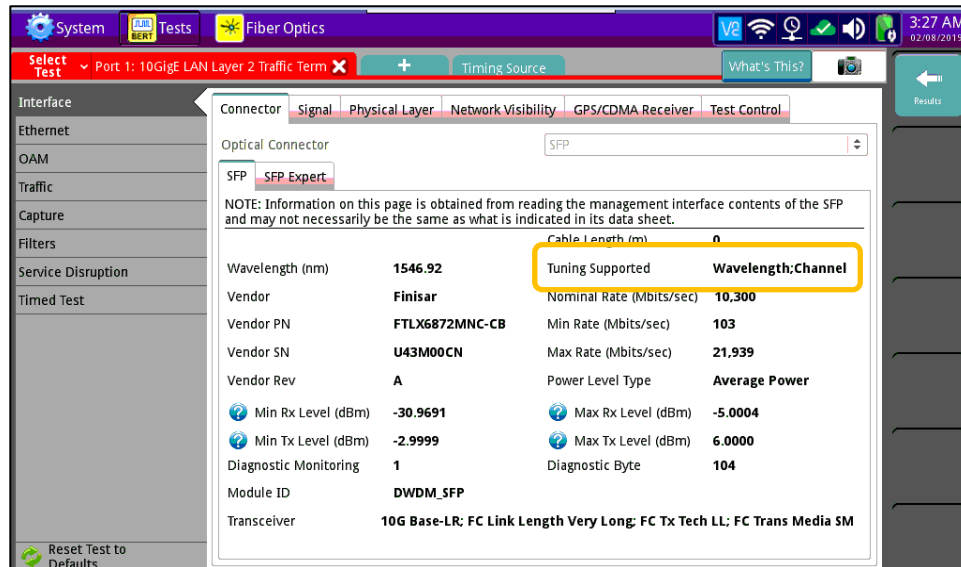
System BERT Tests Fiber Optics 3:27 AM 02/08/2019

Select Test Port 1: 10GigE LAN Layer 2 Traffic Term + Timing Source What's This?

Results

Interface
Ethernet
OAM
Traffic
Capture
Filters
Service Disruption
Timed Test

Reset Test to Defaults

Connector Signal Physical Layer Network Visibility GPS/CDMA Receiver Test Control

Optical Connector SFP

SFP SFP Expert

NOTE: Information on this page is obtained from reading the management interface contents of the SFP and may not necessarily be the same as what is indicated in its data sheet.

| | | | |
|---|---|---|---|
| | | Cable Length (m) | 0 |
| Wavelength (nm) | 1546.92 | Tuning Supported | Wavelength;Channel |
| Vendor | Finisar | Nominal Rate (Mbits/sec) | 10,300 |
| Vendor PN | FTLX6872MNC-CB | Min Rate (Mbits/sec) | 103 |
| Vendor SN | U43M00CN | Max Rate (Mbits/sec) | 21,939 |
| Vendor Rev | A | Power Level Type | Average Power |
| Min Rx Level (dBm) | -30.9691 | Max Rx Level (dBm) | -5.0004 |
| Min Tx Level (dBm) | -2.9999 | Max Tx Level (dBm) | 6.0000 |
| Diagnostic Monitoring | 1 | Diagnostic Byte | 104 |
| Module ID | DWDM_SFP | | |

Transceiver 10G Base-LR; FC Link Length Very Long; FC Tx Tech LL; FC Trans Media SM